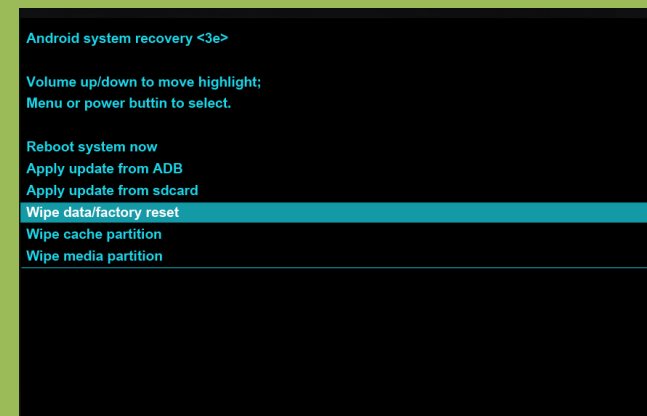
Android system recovery <3e>

Volume up/down to move highlight;
Menu or power buttin to select.

Reboot system now
Apply update from ADB
Apply update from sdcard
Wipe data/factory reset
Wipe cache partition
Wipe media partition